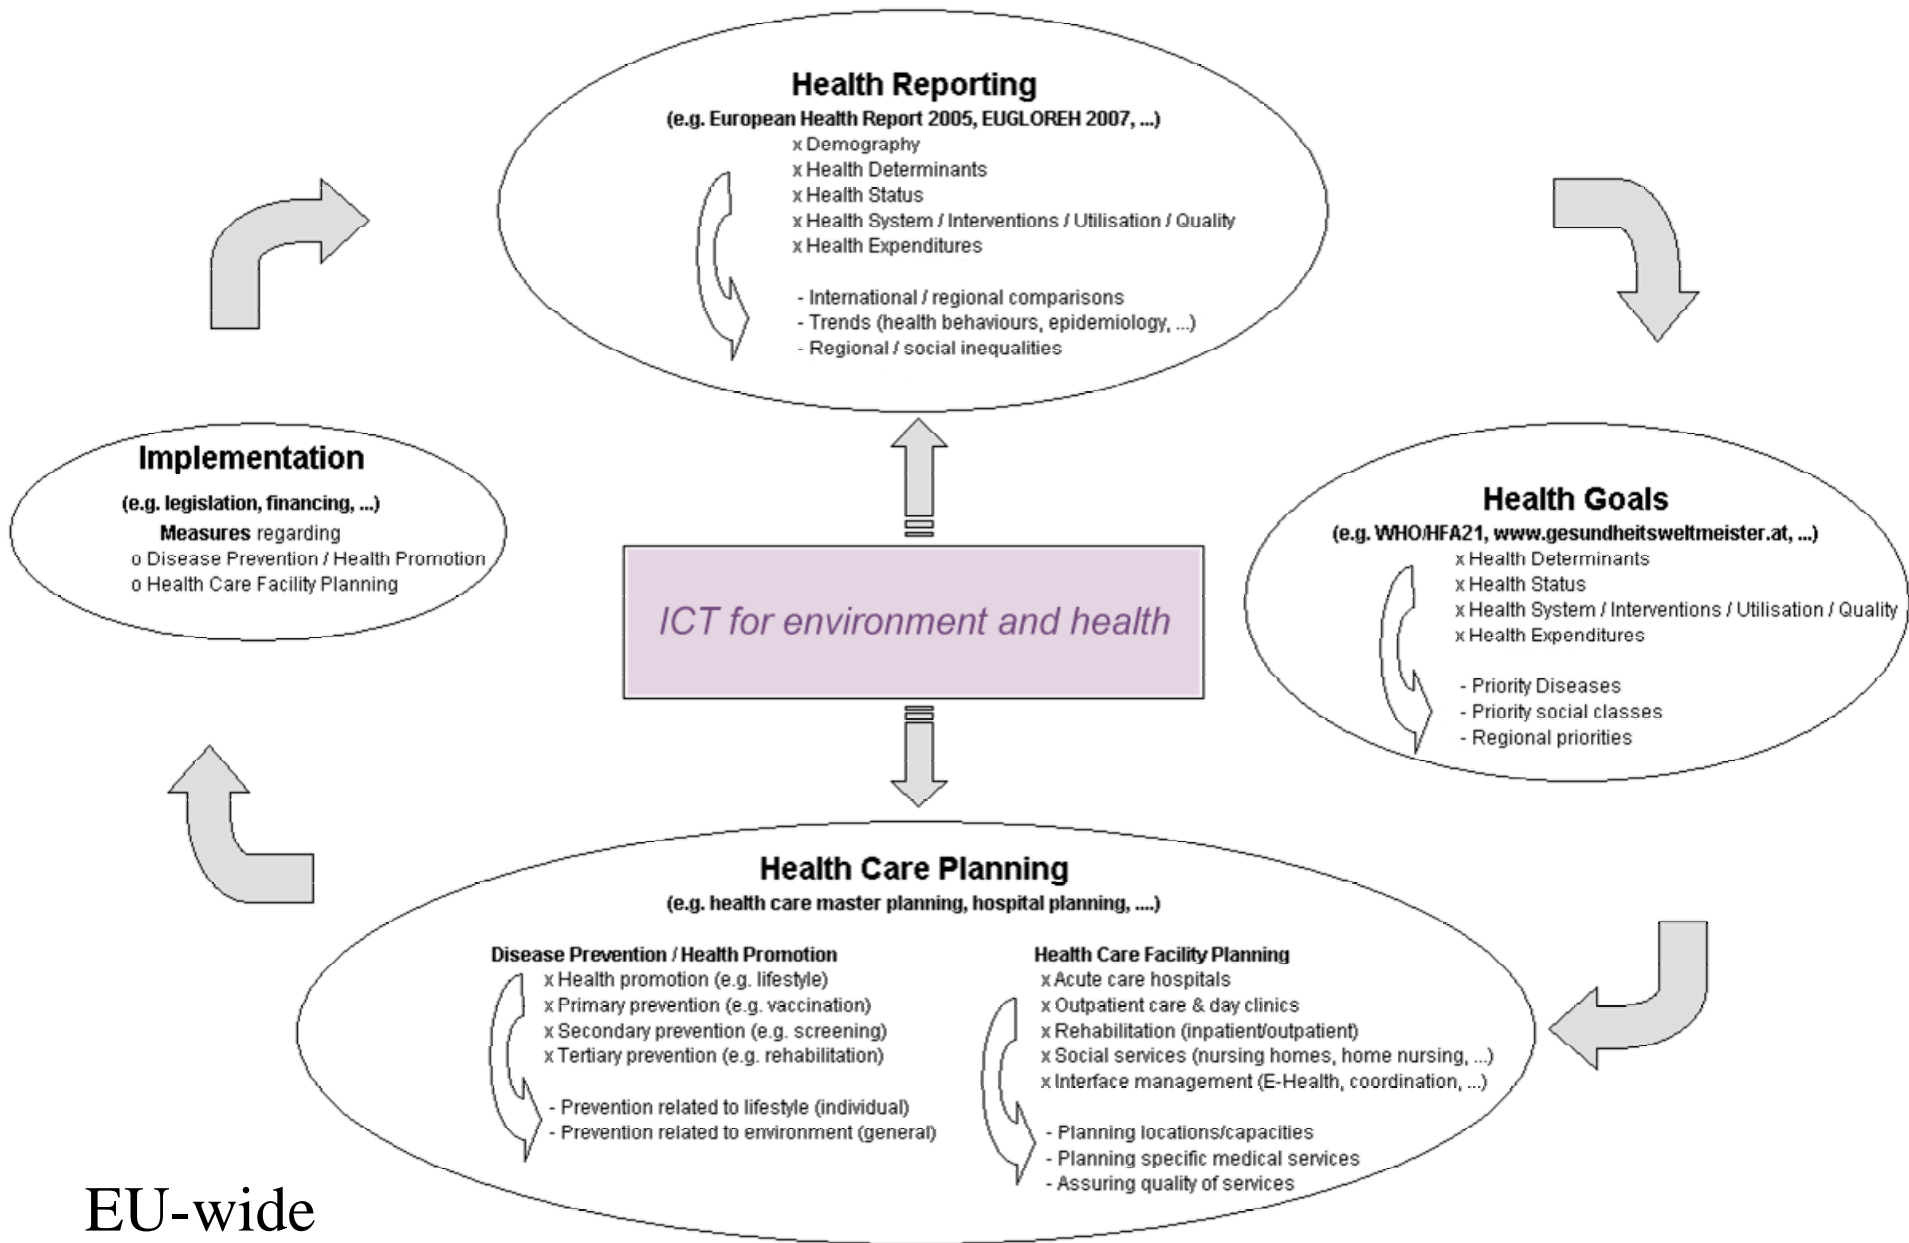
Health Reporting
(e.g. European Health Report 2005, EUGLOREH 2007, ...)
x Demography
x Health Determinants
x Health Status
x Health System / Interventions / Utilisation / Quality
x Health Expenditures

- International / regional comparisons
- Trends (health behaviours, epidemiology, ...)
- Regional / social inequalities

Implementation
(e.g. legislation, financing, ...)
Measures regarding
o Disease Prevention / Health Promotion
o Health Care Facility Planning

ICT for environment and health

Health Goals
(e.g. WHO/HFA21, www.gesundheitsweltmeister.at, ...)
x Health Determinants
x Health Status
x Health System / Interventions / Utilisation / Quality
x Health Expenditures

- Priority Diseases
- Priority social classes
- Regional priorities

Health Care Planning
(e.g. health care master planning, hospital planning, ....)

Disease Prevention / Health Promotion
x Health promotion (e.g. lifestyle)
x Primary prevention (e.g. vaccination)
x Secondary prevention (e.g. screening)
x Tertiary prevention (e.g. rehabilitation)

- Prevention related to lifestyle (individual)
- Prevention related to environment (general)

Health Care Facility Planning
x Acute care hospitals
x Outpatient care & day clinics
x Rehabilitation (inpatient/outpatient)
x Social services (nursing homes, home nursing, ...)
x Interface management (E-Health, coordination, ...)

- Planning locations/capacities
- Planning specific medical services
- Assuring quality of services

EU-wide